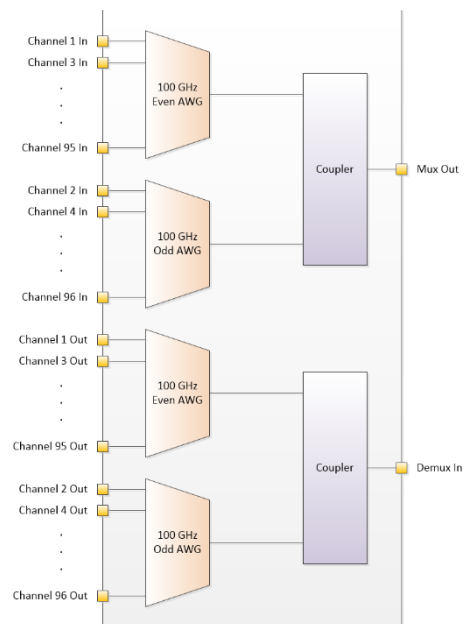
Channel 1 In
Channel 3 In
.
.
.
Channel 95 In

100 GHz
Even AWG

Channel 2 In
Channel 4 In
.
.
.
Channel 96 In

100 GHz
Odd AWG

Coupler

Mux Out

Channel 1 Out
Channel 3 Out
.
.
.
Channel 95 Out

100 GHz
Even AWG

Channel 2 Out
Channel 4 Out
.
.
.
Channel 96 Out

100 GHz
Odd AWG

Coupler

Demux In